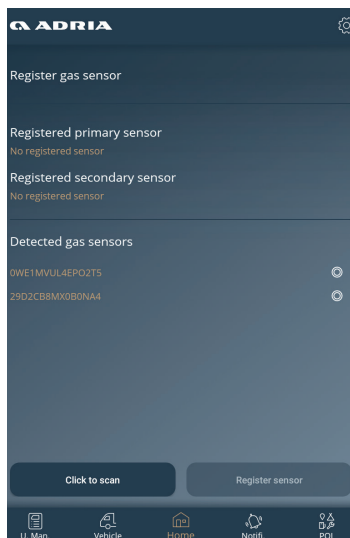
ADRIA

Register gas sensor

Registered primary sensor
No registered sensor

Registered secondary sensor
No registered sensor

Detected gas sensors

0WE1MVUL4EPO2T5

29D2CB8MX0B0NA4

Click to scan

Register sensor

U. Man

Vehicle

Home

Notifi

POI